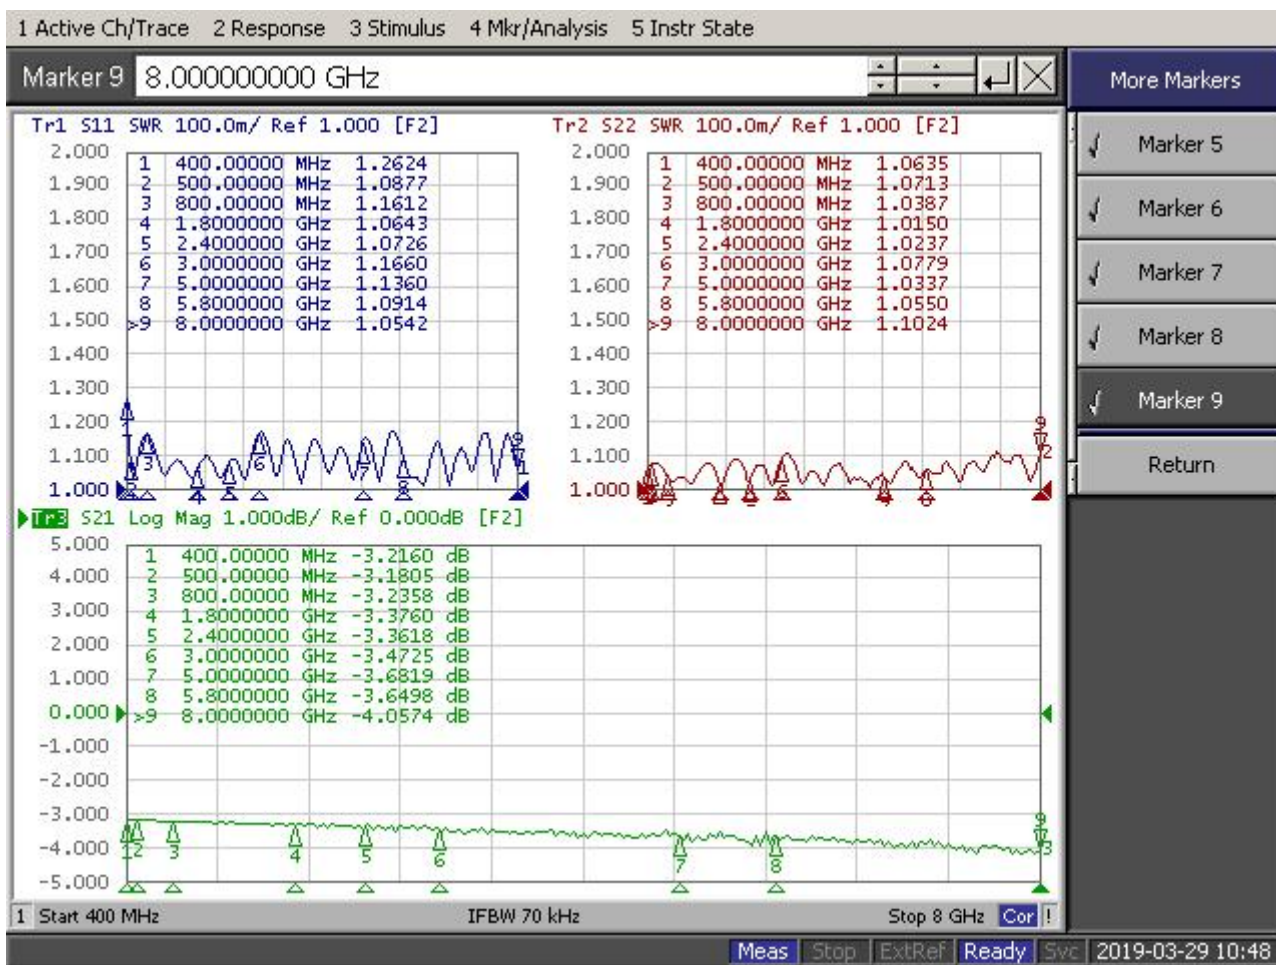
1 Active Ch/Trace 2 Response 3 Stimulus 4 Mkr/Analysis 5 Instr State

Marker 9 8.000000000 GHz

More Markers
Marker 5
Marker 6
Marker 7
Marker 8
Marker 9
Return

Tr1 S11 SWR 100.0m/ Ref 1.000 [F2]

| | | |
|---|---|---|
| 1 | 400.00000 MHz | 1.2624 |
| 2 | 500.00000 MHz | 1.0877 |
| 3 | 800.00000 MHz | 1.1612 |
| 4 | 1.8000000 GHz | 1.0643 |
| 5 | 2.4000000 GHz | 1.0726 |
| 6 | 3.0000000 GHz | 1.1660 |
| 7 | 5.0000000 GHz | 1.1360 |
| 8 | 5.8000000 GHz | 1.0914 |
| >9 | 8.0000000 GHz | 1.0542 |

2.000 1.900 1.800 1.700 1.600 1.500 1.400 1.300 1.200 1.100 1.000

Tr2 S22 SWR 100.0m/ Ref 1.000 [F2]

| | | |
|---|---|---|
| 1 | 400.00000 MHz | 1.0635 |
| 2 | 500.00000 MHz | 1.0713 |
| 3 | 800.00000 MHz | 1.0387 |
| 4 | 1.8000000 GHz | 1.0150 |
| 5 | 2.4000000 GHz | 1.0237 |
| 6 | 3.0000000 GHz | 1.0779 |
| 7 | 5.0000000 GHz | 1.0337 |
| 8 | 5.8000000 GHz | 1.0550 |
| >9 | 8.0000000 GHz | 1.1024 |

2.000 1.900 1.800 1.700 1.600 1.500 1.400 1.300 1.200 1.100 1.000

Tr3 S21 Log Mag 1.000dB/ Ref 0.000dB [F2]

| | | |
|---|---|---|
| 1 | 400.00000 MHz | -3.2160 dB |
| 2 | 500.00000 MHz | -3.1805 dB |
| 3 | 800.00000 MHz | -3.2358 dB |
| 4 | 1.8000000 GHz | -3.3760 dB |
| 5 | 2.4000000 GHz | -3.3618 dB |
| 6 | 3.0000000 GHz | -3.4725 dB |
| 7 | 5.0000000 GHz | -3.6819 dB |
| 8 | 5.8000000 GHz | -3.6498 dB |
| >9 | 8.0000000 GHz | -4.0574 dB |

5.000 4.000 3.000 2.000 1.000 0.000 -1.000 -2.000 -3.000 -4.000 -5.000

1 Start 400 MHz IFBW 70 kHz Stop 8 GHz Cor !

Meas Stop ExtRef Ready Svc 2019-03-29 10:48